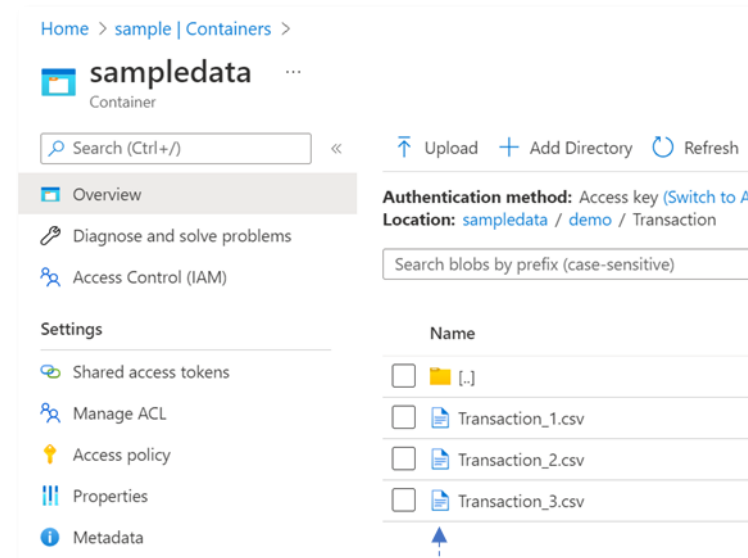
Home > sample | Containers >

sampledata ...
Container

Search (Ctrl+/) «

Overview

Diagnose and solve problems

Access Control (IAM)

Settings

Shared access tokens

Manage ACL

Access policy

Properties

Metadata

Upload + Add Directory Refresh

Authentication method: Access key (Switch to A
Location: sampledata / demo / Transaction

Search blobs by prefix (case-sensitive)

Name

[..]

Transaction_1.csv

Transaction_2.csv

Transaction_3.csv